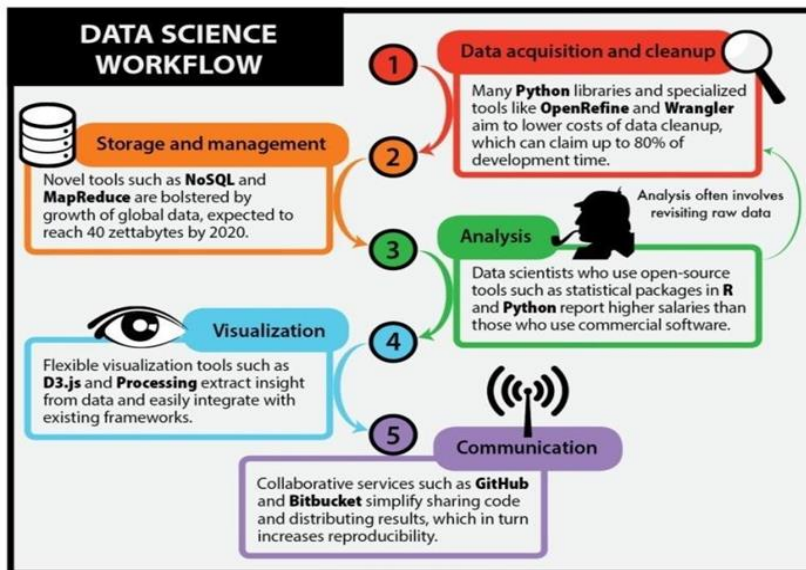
DATA SCIENCE WORKFLOW

1

Data acquisition and cleanup

Many Python libraries and specialized tools like OpenRefine and Wrangler aim to lower costs of data cleanup, which can claim up to 80% of development time.

Storage and management

2

Novel tools such as NoSQL and MapReduce are bolstered by growth of global data, expected to reach 40 zettabytes by 2020.

Analysis often involves revisiting raw data

3

Analysis

Data scientists who use open-source tools such as statistical packages in R and Python report higher salaries than those who use commercial software.

Visualization

4

Flexible visualization tools such as D3.js and Processing extract insight from data and easily integrate with existing frameworks.

5

Communication

Collaborative services such as GitHub and Bitbucket simplify sharing code and distributing results, which in turn increases reproducibility.